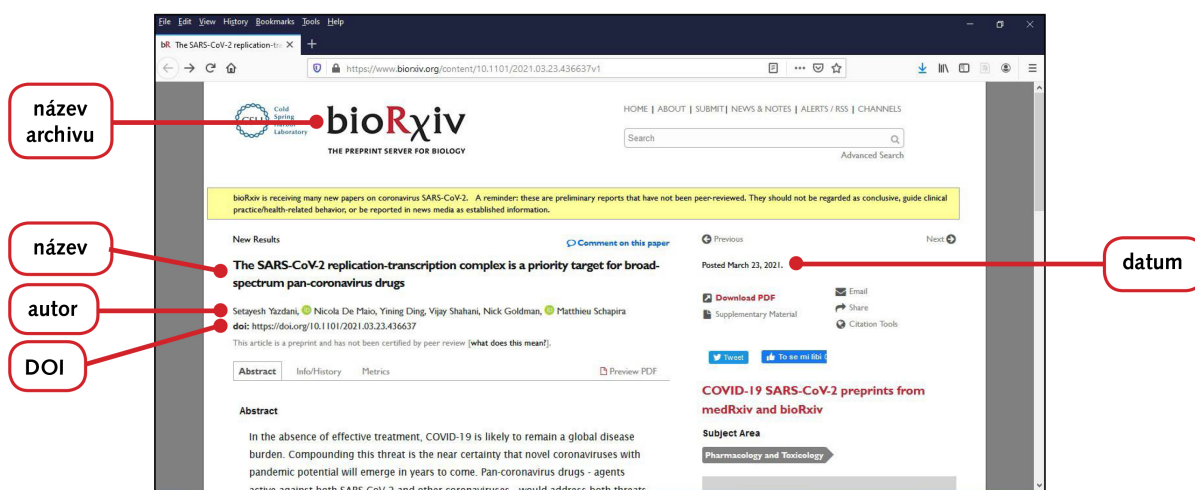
File Edit View History Bookmarks Tools Help

bR The SARS-CoV-2 replication-tr ×   +

https://www.biorxiv.org/content/10.1101/2021.03.23.436637v1

název archivu

Cold Spring Harbor Laboratory

bioRχiv

THE PREPRINT SERVER FOR BIOLOGY

HOME | ABOUT | SUBMIT | NEWS & NOTES | ALERTS / RSS | CHANNELS

Search

Advanced Search

bioRxiv is receiving many new papers on coronavirus SARS-CoV-2. A reminder: these are preliminary reports that have not been peer-reviewed. They should not be regarded as conclusive, guide clinical practice/health-related behavior, or be reported in news media as established information.

název

New Results

Comment on this paper

The SARS-CoV-2 replication-transcription complex is a priority target for broad-spectrum pan-coronavirus drugs

autor

Setayesh Yazdani, Nicola De Maio, Yining Ding, Vijay Shahani, Nick Goldman, Matthieu Schapira

DOI

doi: https://doi.org/10.1101/2021.03.23.436637

This article is a preprint and has not been certified by peer review [what does this mean?].

Abstract   Info/History   Metrics   Preview PDF

Abstract

In the absence of effective treatment, COVID-19 is likely to remain a global disease burden. Compounding this threat is the near certainty that novel coronaviruses with pandemic potential will emerge in years to come. Pan-coronavirus drugs - agents active against both SARS-CoV-2 and other coronaviruses - would address both threats

Previous   Next

Posted March 23, 2021.

datum

Download PDF   Email
Supplementary Material   Share
Citation Tools

Tweet   To se mi líbí 0

COVID-19 SARS-CoV-2 preprints from medRxiv and bioRxiv

Subject Area

Pharmacology and Toxicology